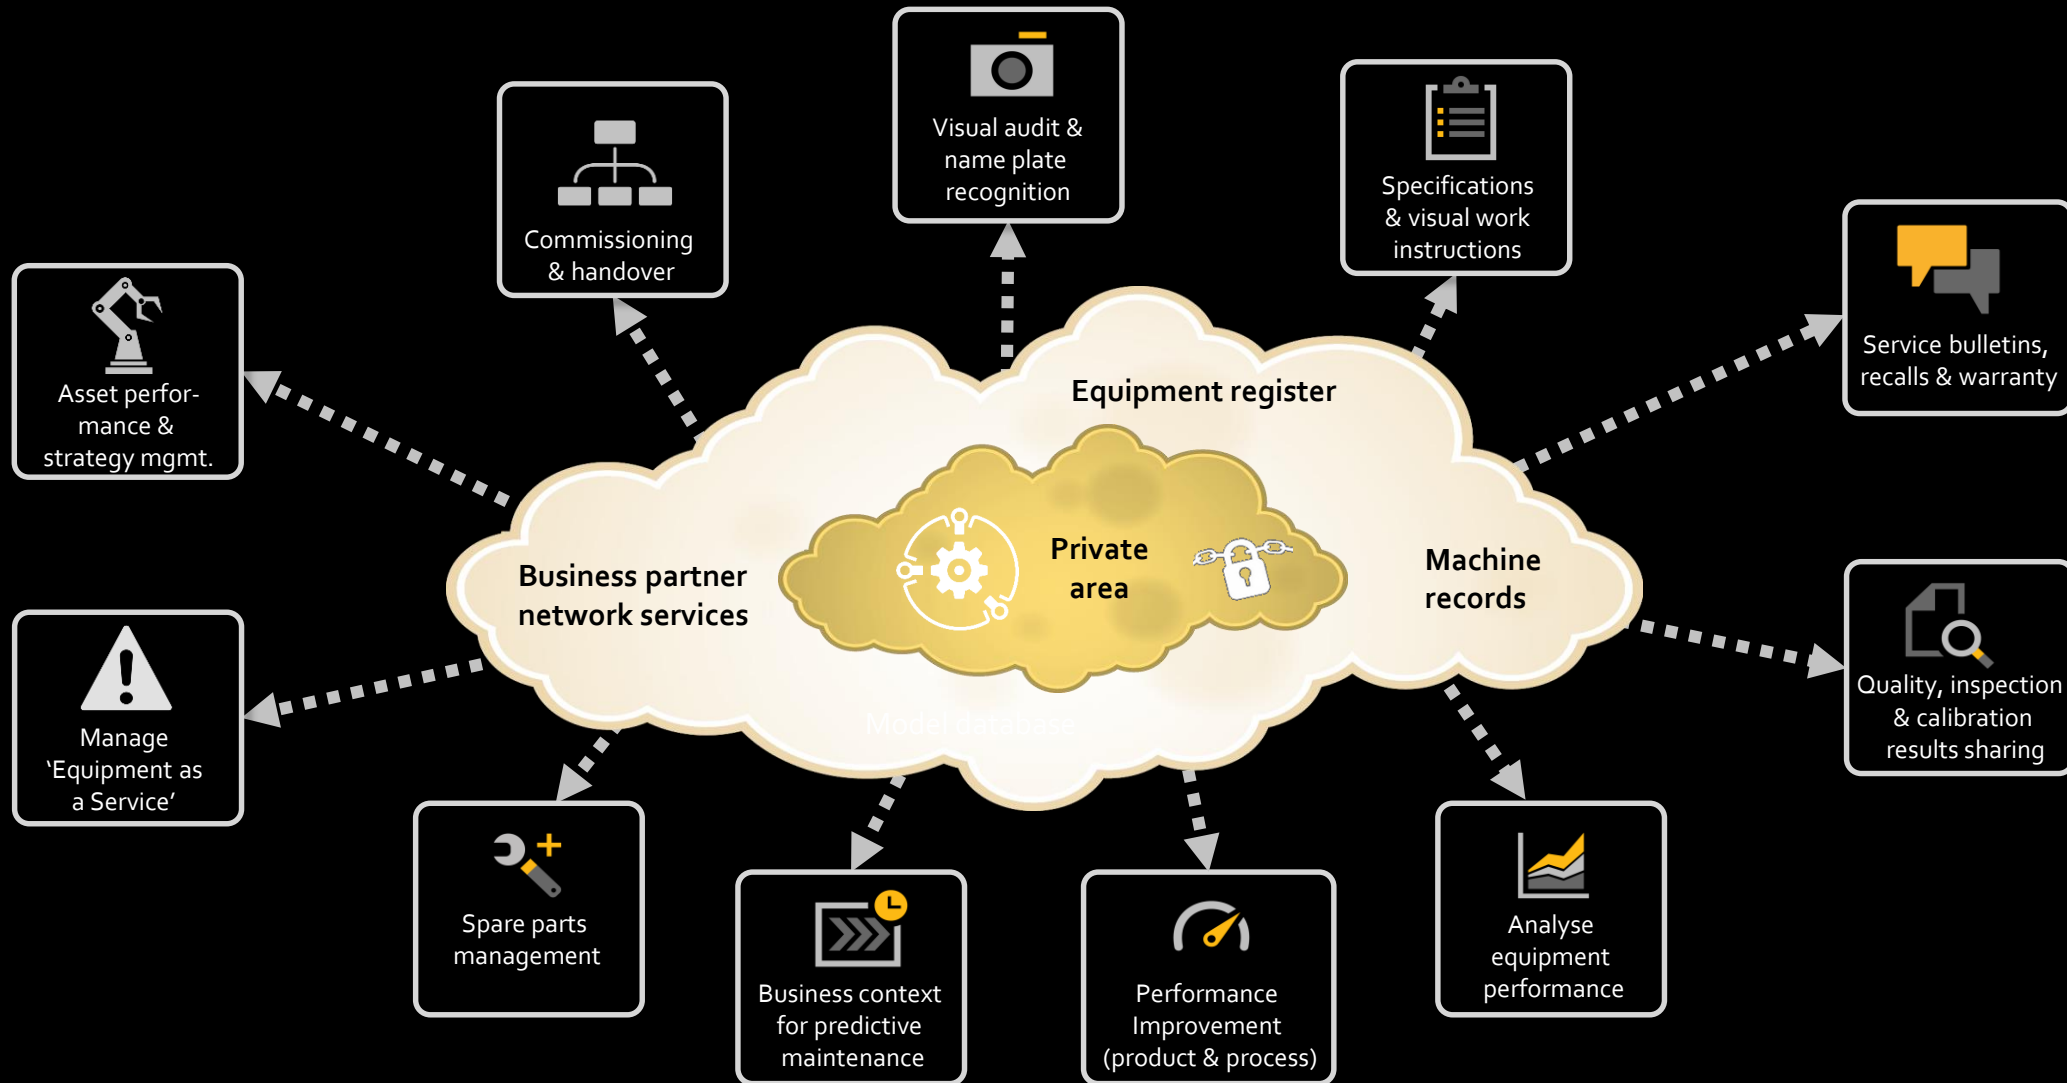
Commissioning & handover

Visual audit & name plate recognition

Specifications & visual work instructions

Service bulletins, recalls & warranty

Asset performance & strategy mgmt.

Equipment register

Business partner network services

Private area

Machine records

Model database

Manage 'Equipment as a Service'

Quality, inspection & calibration results sharing

Spare parts management

Business context for predictive maintenance

Performance Improvement (product & process)

Analyse equipment performance